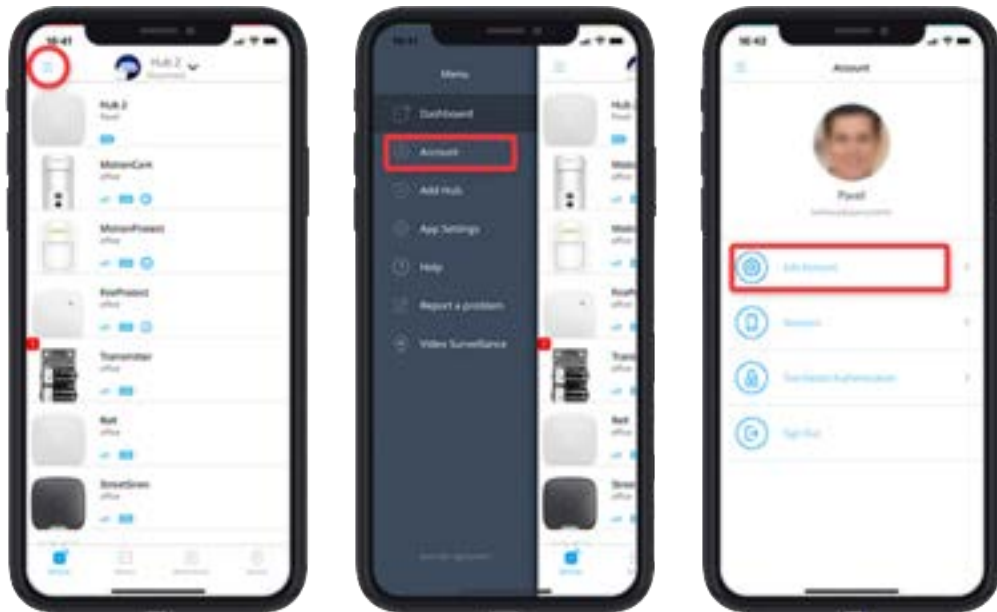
16:41

Hub 2

Hub 2
Pavel

MotionCam
office

MotionProtect
office

KeyProtect
office

Transmitter
office

Bell
office

StreetSiren
office

Menu

Dashboard

Account

Add Hub

App Settings

Help

Report a problem

Video Surveillance

16:42

Account

Pavel

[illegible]

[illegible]

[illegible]

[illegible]